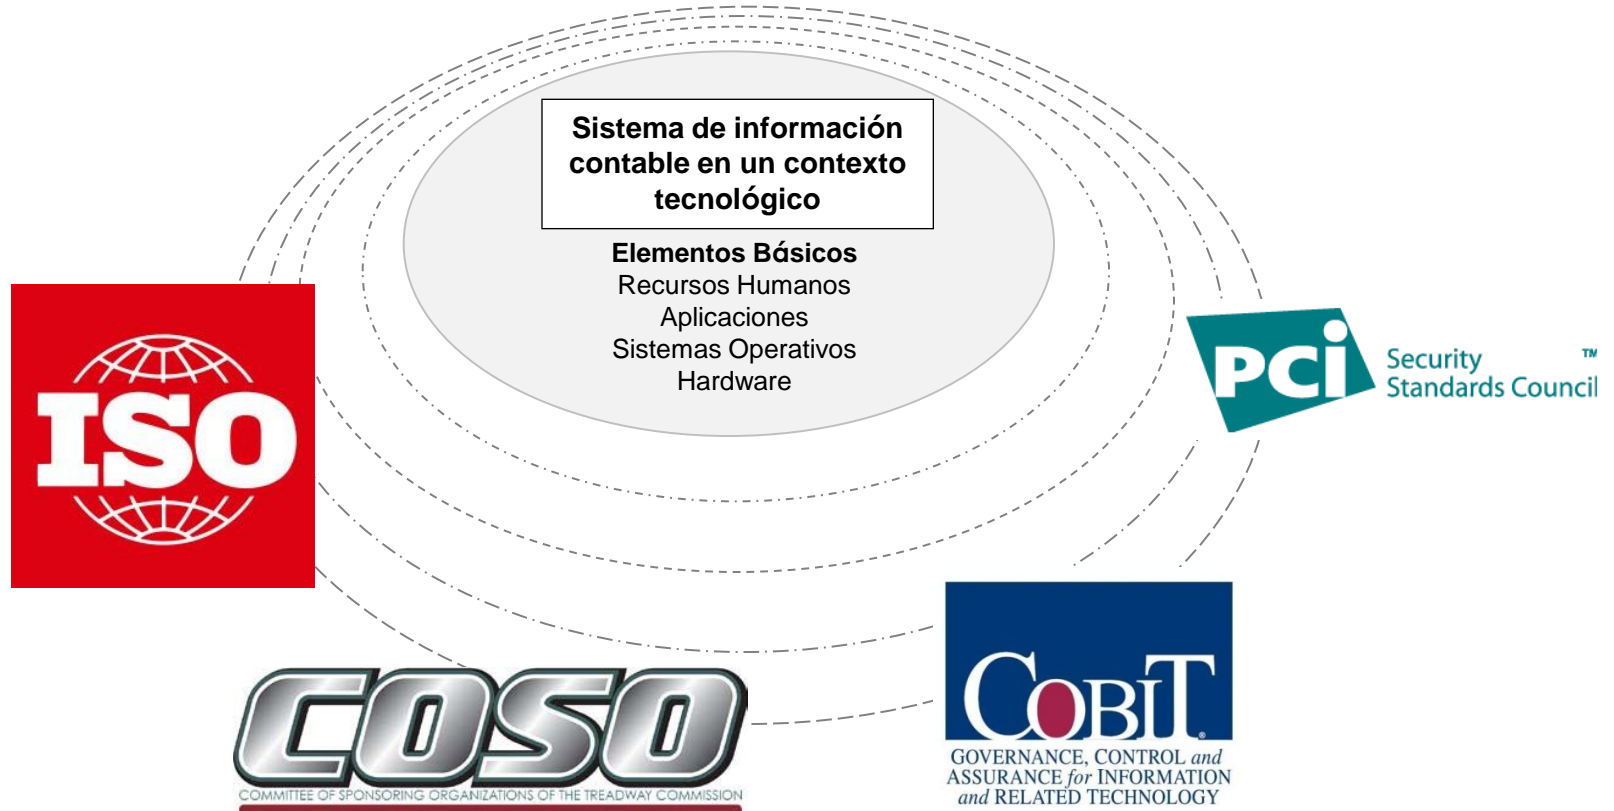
Sistema de información contable en un contexto tecnológico

Elementos Básicos
Recursos Humanos
Aplicaciones
Sistemas Operativos
Hardware

ISO

PCi Security Standards Council ™

COSO
COMMITTEE OF SPONSORING ORGANIZATIONS OF THE TREADWAY COMMISSION

COBIT®
GOVERNANCE, CONTROL and ASSURANCE for INFORMATION and RELATED TECHNOLOGY